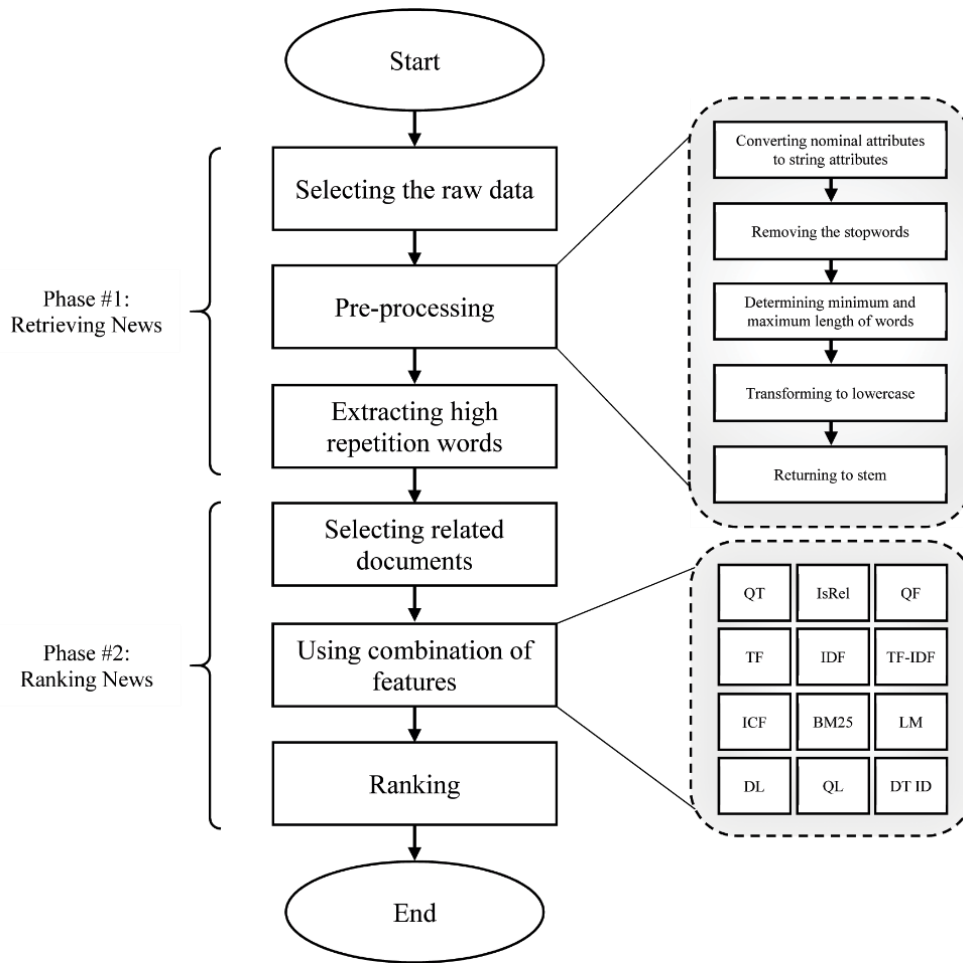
Start

Phase #1: Retrieving News

Selecting the raw data

Pre-processing

Extracting high repetition words

Converting nominal attributes to string attributes

Removing the stopwords

Determining minimum and maximum length of words

Transforming to lowercase

Returning to stem

Phase #2: Ranking News

Selecting related documents

Using combination of features

Ranking

| QT | IsRel | QF |
|---|---|---|
| TF | IDF | TF-IDF |
| ICF | BM25 | LM |
| DL | QL | DT ID |

End